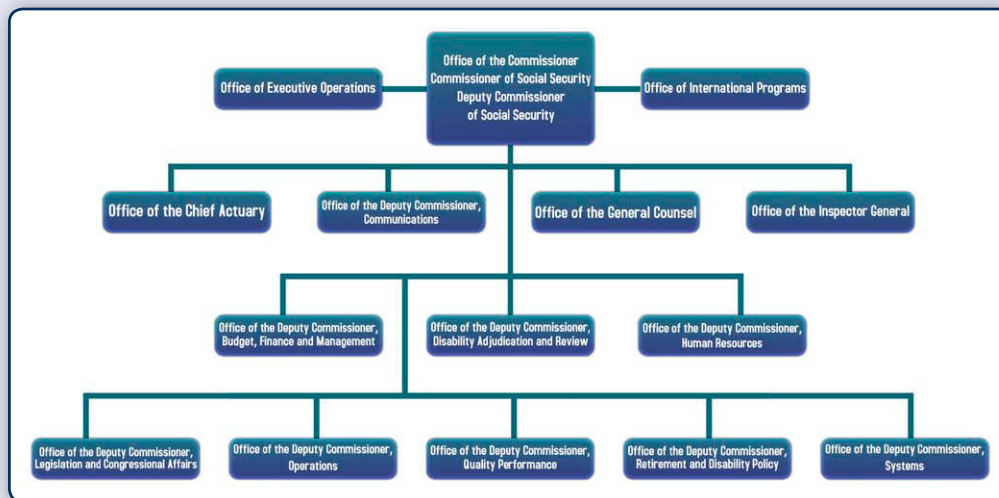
Office of the Commissioner
Commissioner of Social Security
Deputy Commissioner of Social Security

Office of Executive Operations

Office of International Programs

Office of the Chief Actuary

Office of the Deputy Commissioner, Communications

Office of the General Counsel

Office of the Inspector General

Office of the Deputy Commissioner, Budget, Finance and Management

Office of the Deputy Commissioner, Disability Adjudication and Review

Office of the Deputy Commissioner, Human Resources

Office of the Deputy Commissioner, Legislation and Congressional Affairs

Office of the Deputy Commissioner, Operations

Office of the Deputy Commissioner, Quality Performance

Office of the Deputy Commissioner, Retirement and Disability Policy

Office of the Deputy Commissioner, Systems